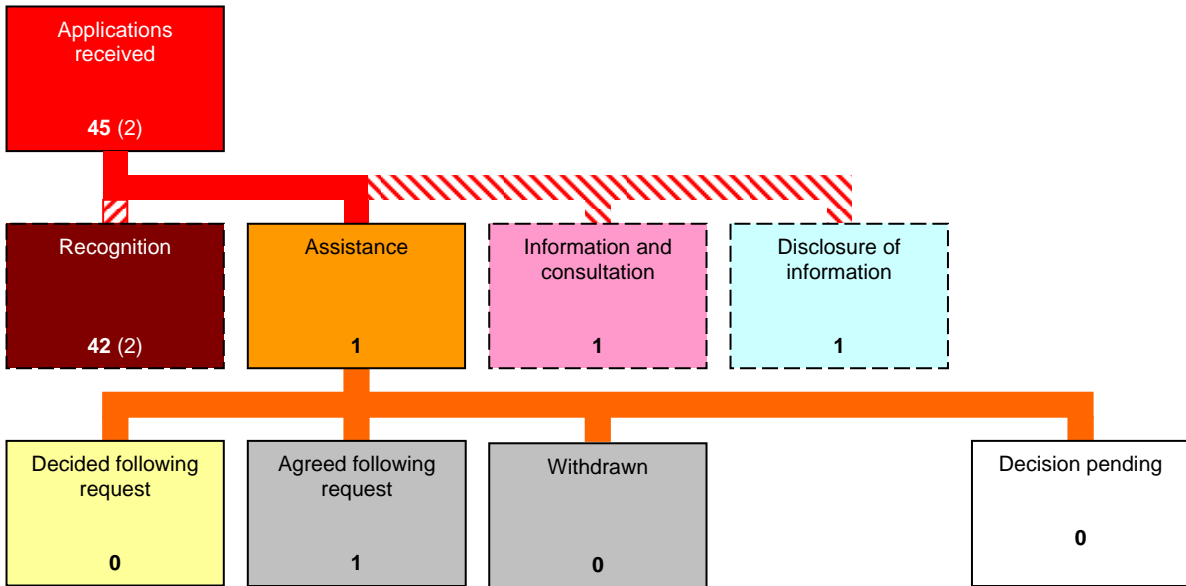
Applications received

**45** (2)

Recognition

**42** (2)

Assistance

**1**

Information and consultation

**1**

Disclosure of information

**1**

Decided following request

**0**

Agreed following request

**1**

Withdrawn

**0**

Decision pending

**0**